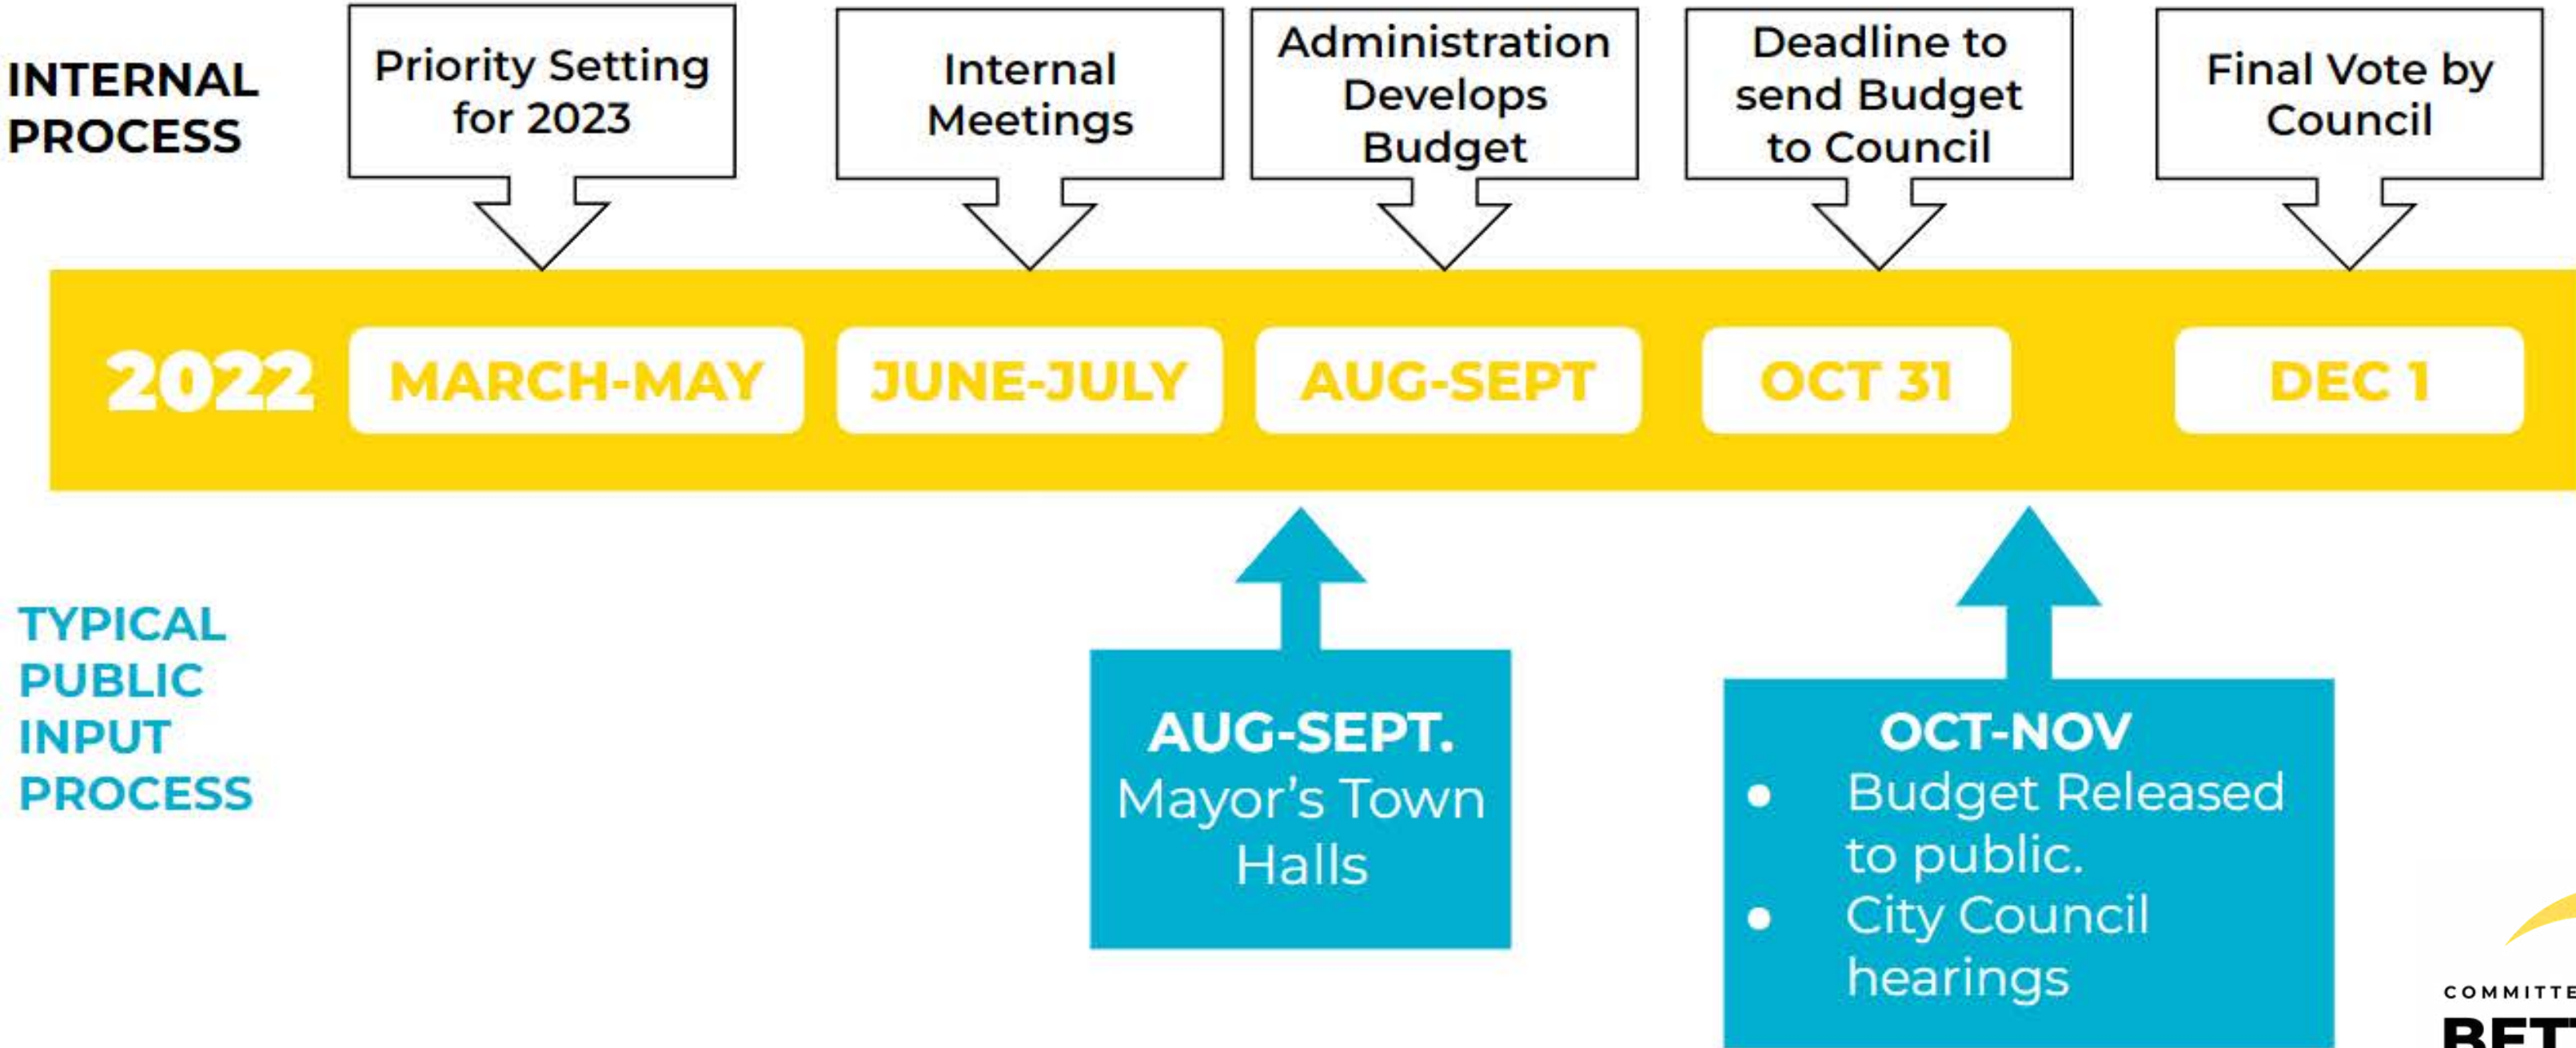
INTERNAL PROCESS

Priority Setting for 2023

Internal Meetings

Administration Develops Budget

Deadline to send Budget to Council

Final Vote by Council

2022

MARCH-MAY

JUNE-JULY

AUG-SEPT

OCT 31

DEC 1

TYPICAL PUBLIC INPUT PROCESS

AUG-SEPT.
Mayor's Town Halls

OCT-NOV
- Budget Released to public.
- City Council hearings

COMMITTE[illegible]
BET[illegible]